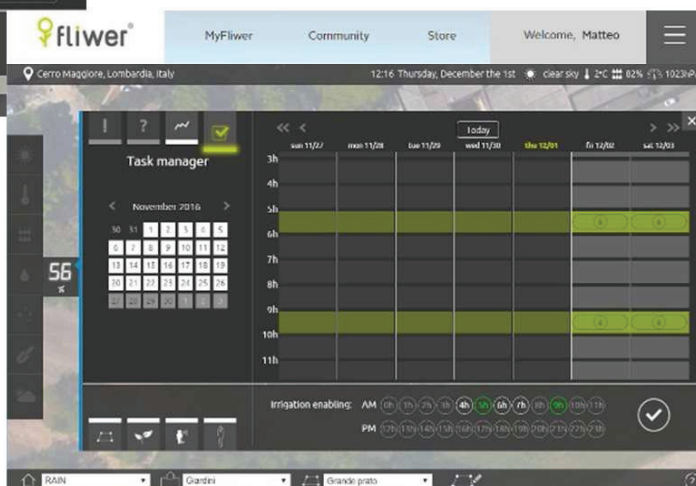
fliwer

MyFliwer Community Store Welcome, Matteo

Cerro Maggiore, Lombardia, Italy

12:16 Thursday, December the 1st clear sky 2°C 82% 1023hPa

! ?

Task manager

November 2016

| | | | | | | |
|---|---|---|---|---|---|---|
| 30 | 31 | 1 | 2 | 3 | 4 | 5 |
| 6 | 7 | 8 | 9 | 10 | 11 | 12 |
| 13 | 14 | 15 | 16 | 17 | 18 | 19 |
| 20 | 21 | 22 | 23 | 24 | 25 | 26 |
| 27 | 28 | 29 | 30 | 1 | 2 | 3 |

56

<< < Today > >>

sun 11/27 mon 11/28 tue 11/29 wed 11/30 thu 12/01 fri 12/02 sat 12/03

3h
4h
5h
6h
7h
8h
9h
10h
11h

Irrigation enabling: AM 0h 1h 2h 3h 4h 5h 6h 7h 8h 9h 10h 11h
PM 12h 13h 14h 15h 16h 17h 18h 19h 20h 21h 22h 23h

RAIN Giardini Grande prato